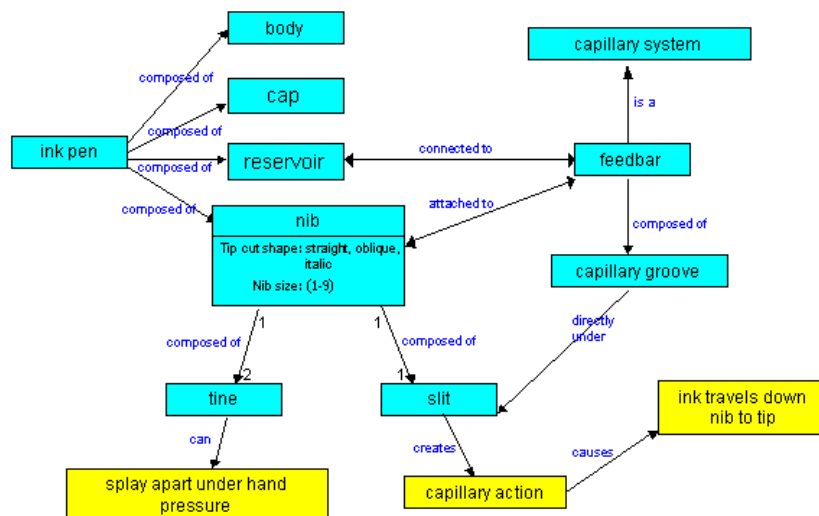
body

cap

capillary system

ink pen

composed of

composed of

composed of

composed of

reservoir

connected to

feedbar

is a

attached to

nib

Tip cut shape: straight, oblique, italic

Nib size: (1-9)

composed of

capillary groove

directly under

1

composed of

2

tine

1

composed of

1

slit

can

creates

causes

ink travels down nib to tip

splay apart under hand pressure

capillary action